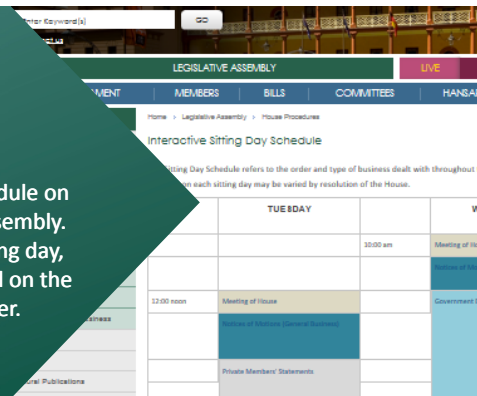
Enter Keyword(s)
GO
ntact Us
LEGISLATIVE ASSEMBLY
LIVE
MENT
MEMBERS
BILLS
COMMITTEES
HANSA
Home > Legislative Assembly > House Procedures
Interactive Sitting Day Schedule
Sitting Day Schedule refers to the order and type of business dealt with throughout
on each sitting day may be varied by resolution of the House.
dule on
sembly.
ng day,
d on the
er.

| | TUESDAY | | W |
|---|---|---|---|
| | | 10:00 am | Meeting of Ho |
| | | | Notices of Mo |
| 12:00 noon | Meeting of House | | Government |
| | Notices of Motions (General Business) | | |
| | Private Members' Statements | | |

siness
ural Publications